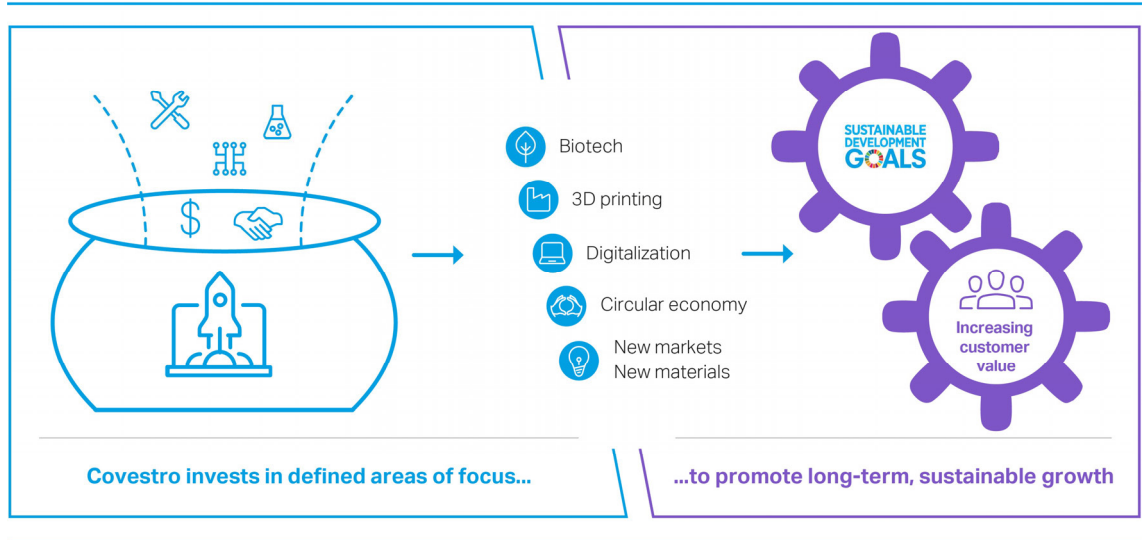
Biotech

3D printing

Digitalization

Circular economy

New markets
New materials

SUSTAINABLE DEVELOPMENT GOALS

Increasing customer value

Covestro invests in defined areas of focus...

...to promote long-term, sustainable growth